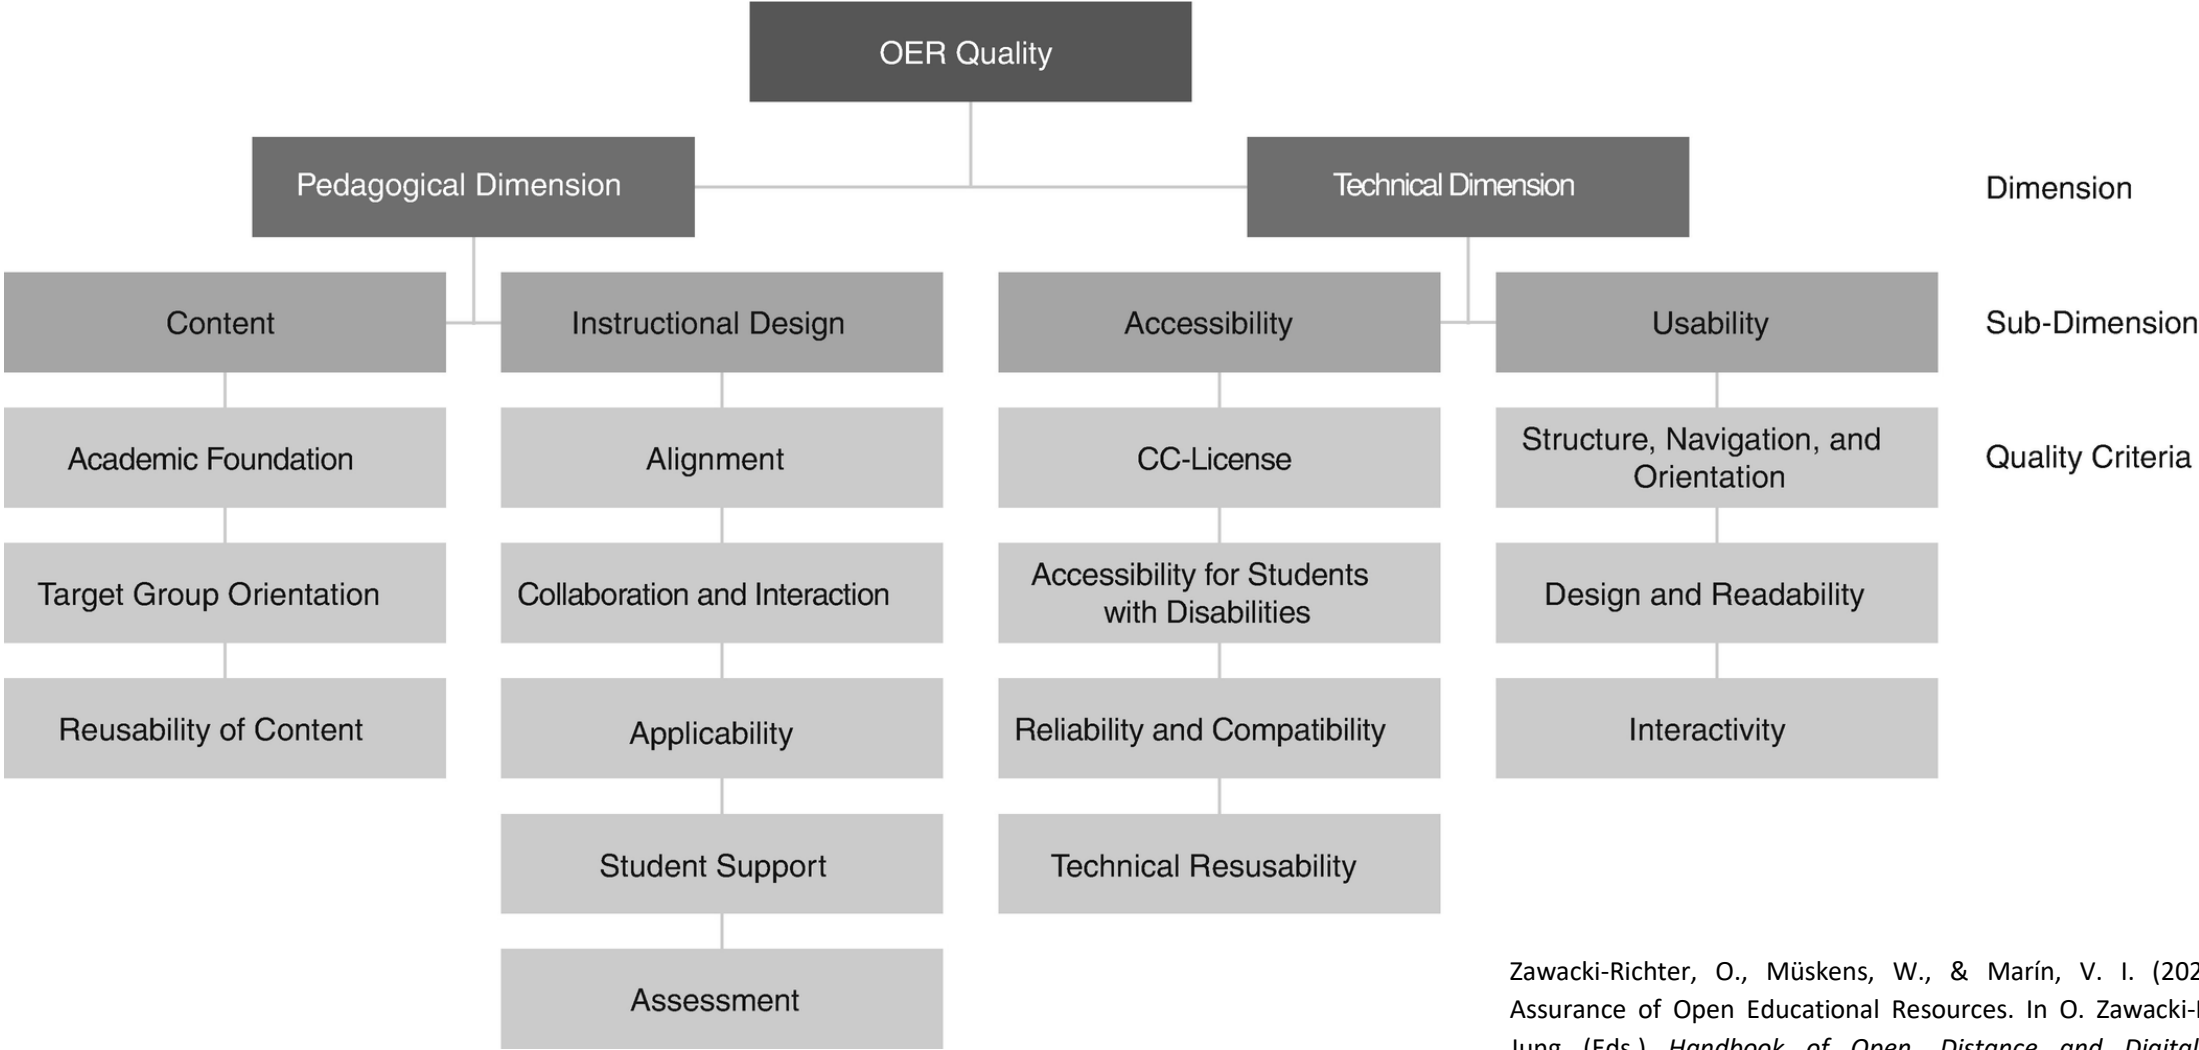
OER Quality

Pedagogical Dimension

Technical Dimension

Dimension

Content

Instructional Design

Accessibility

Usability

Sub-Dimension

Academic Foundation

Alignment

CC-License

Structure, Navigation, and Orientation

Quality Criteria

Target Group Orientation

Collaboration and Interaction

Accessibility for Students with Disabilities

Design and Readability

Reusability of Content

Applicability

Reliability and Compatibility

Interactivity

Student Support

Technical Resusability

Assessment

Zawacki-Richter, O., Müskens, W., & Marín, V. I. (202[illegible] Assurance of Open Educational Resources. In O. Zawacki-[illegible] Jung (Eds.), Handbook of Open, Distance and Digital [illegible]